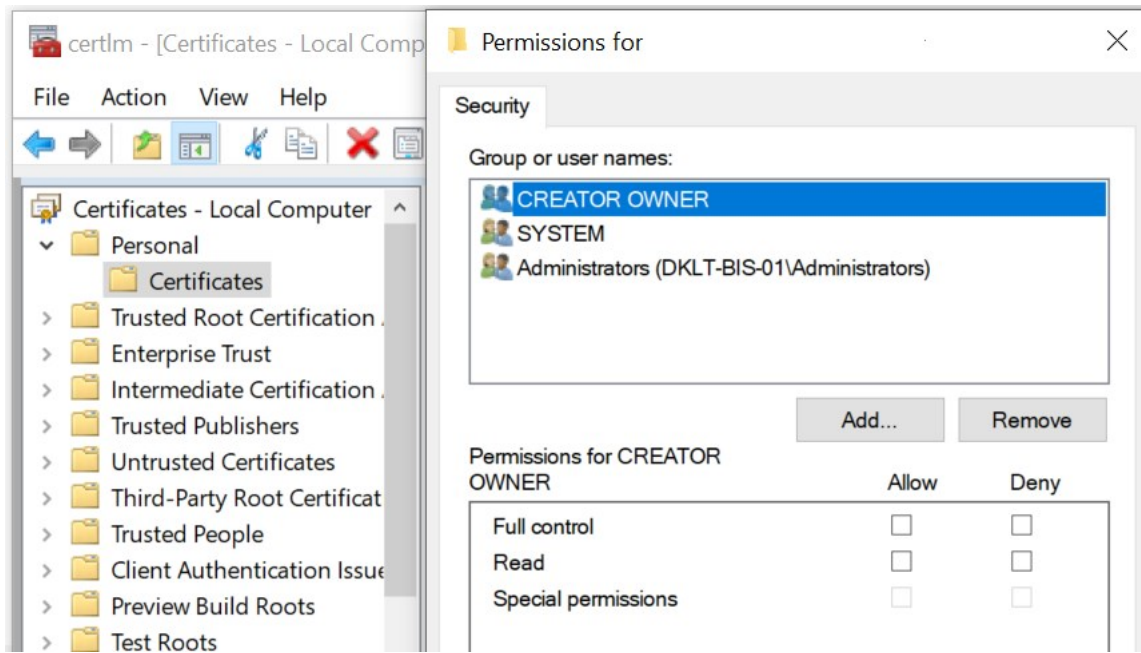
certlm - [Certificates - Local Comp

File Action View Help

Certificates - Local Computer
Personal
Certificates
Trusted Root Certification
Enterprise Trust
Intermediate Certification
Trusted Publishers
Untrusted Certificates
Third-Party Root Certificat
Trusted People
Client Authentication Issue
Preview Build Roots
Test Roots

Permissions for

Security

Group or user names:

CREATOR OWNER
SYSTEM
Administrators (DKLT-BIS-01\Administrators)

Add...
Remove

Permissions for CREATOR OWNER

| | Allow | Deny |
|---|---|---|
| Full control | | |
| Read | | |
| Special permissions | | |